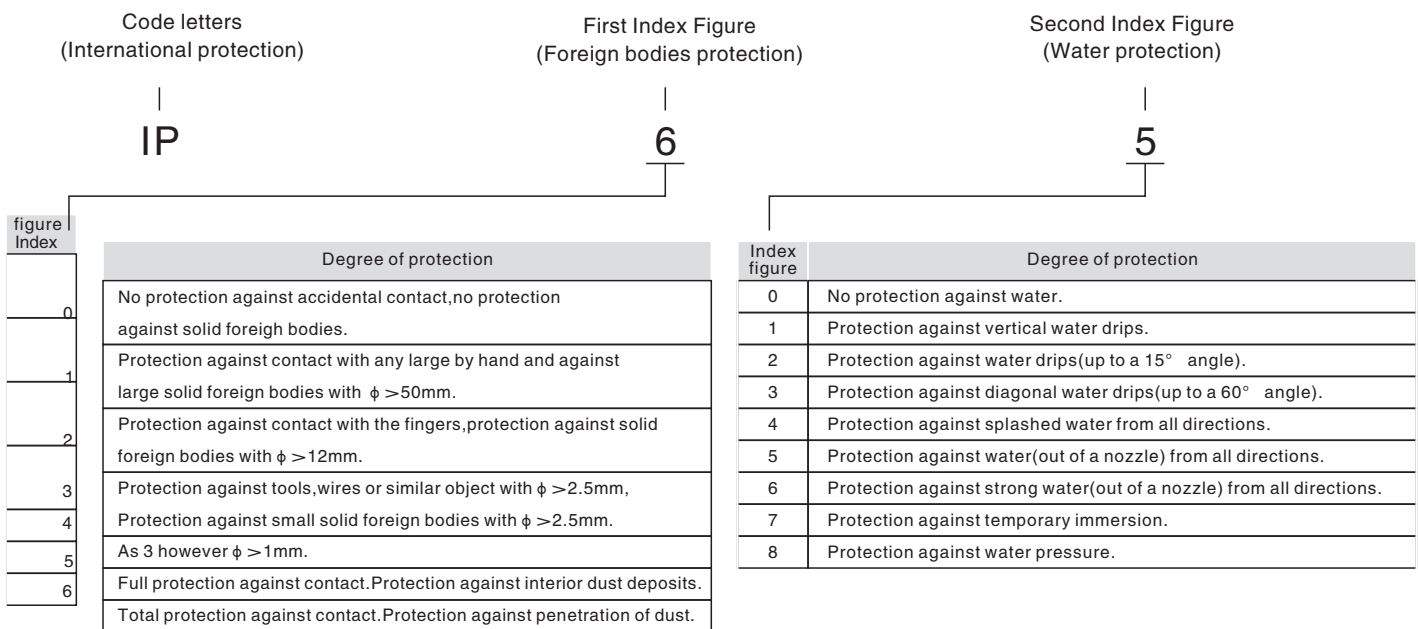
Code letters
(International protection)

First Index Figure
(Foreign bodies protection)

Second Index Figure
(Water protection)

IP

6

5

| figure Index | Degree of protection |
|---|---|
| 0 | No protection against accidental contact,no protection against solid foreigh bodies. |
| 1 | Protection against contact with any large by hand and against large solid foreign bodies with $\phi > 50$mm. |
| 2 | Protection against contact with the fingers,protection against solid foreign bodies with $\phi > 12$mm. |
| 3 | Protection against tools,wires or similar object with $\phi > 2.5$mm, |
| 4 | Protection against small solid foreign bodies with $\phi > 2.5$mm. |
| 5 | As 3 however $\phi > 1$mm. |
| 6 | Full protection against contact.Protection against interior dust deposits. |
| | Total protection against contact.Protection against penetration of dust. |

| Index figure | Degree of protection |
|---|---|
| 0 | No protection against water. |
| 1 | Protection against vertical water drips. |
| 2 | Protection against water drips(up to a 15° angle). |
| 3 | Protection against diagonal water drips(up to a 60° angle). |
| 4 | Protection against splashed water from all directions. |
| 5 | Protection against water(out of a nozzle) from all directions. |
| 6 | Protection against strong water(out of a nozzle) from all directions. |
| 7 | Protection against temporary immersion. |
| 8 | Protection against water pressure. |